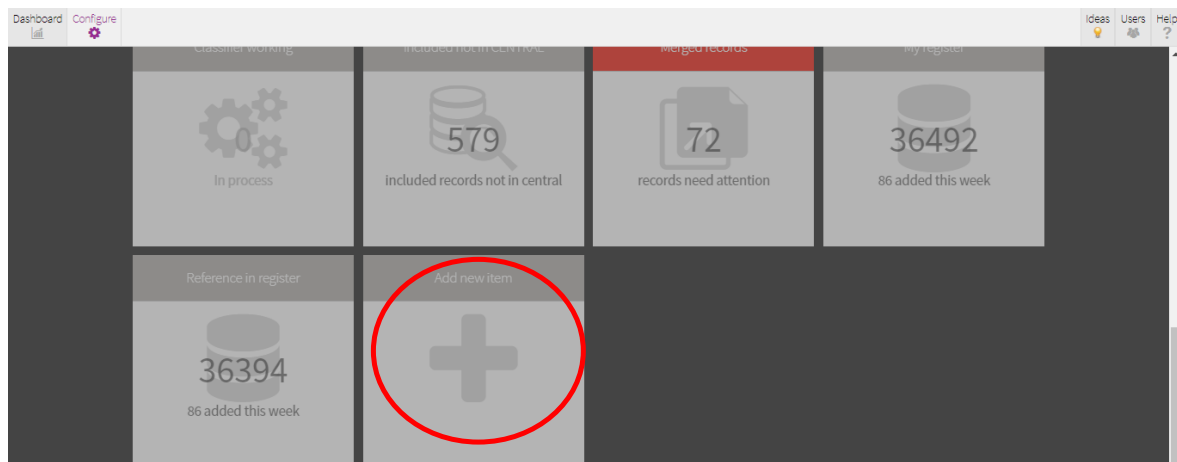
Dashboard Configure

Ideas Users Help

Classifier working
0
In process

Included not in CENTRAL
579
included records not in central

Merged records
72
records need attention

My register
36492
86 added this week

Reference in register
36394
86 added this week

Add new item